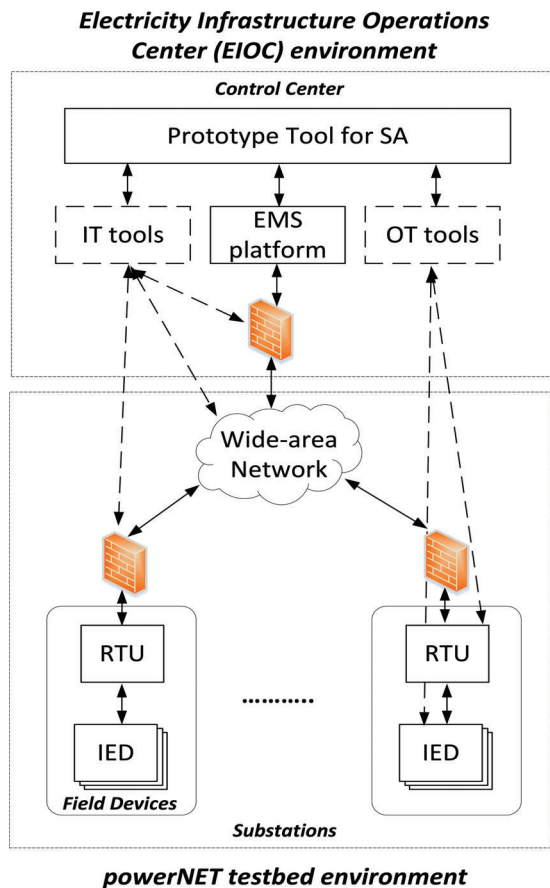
Electricity Infrastructure Operations Center (EIOC) environment

Control Center

Prototype Tool for SA

IT tools

EMS platform

OT tools

Wide-area Network

RTU

IED

Field Devices

..........

RTU

IED

Substations

powerNET testbed environment